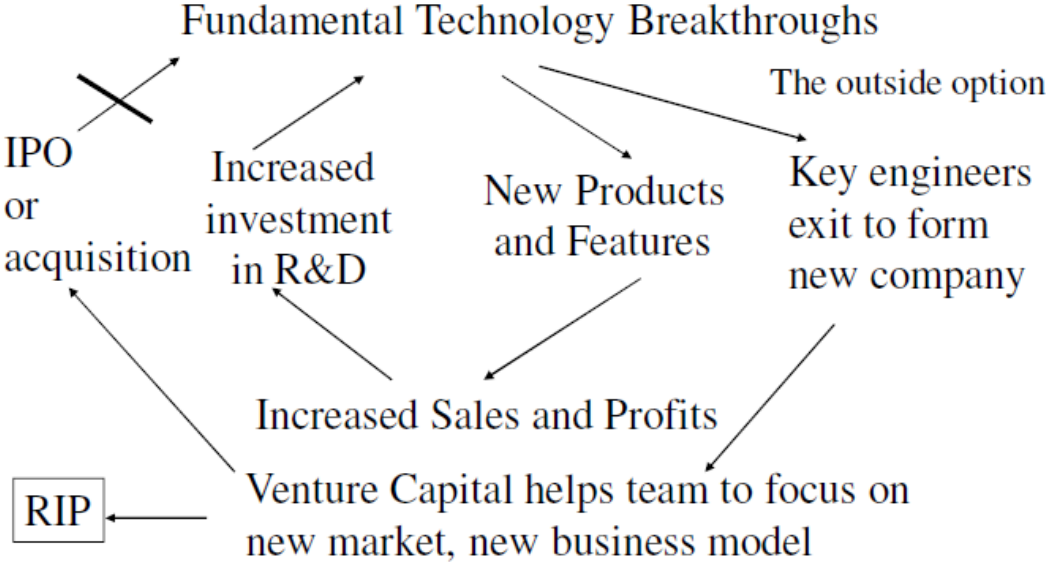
Fundamental Technology Breakthroughs

The outside option

IPO or acquisition

Increased investment in R&D

New Products and Features

Key engineers exit to form new company

Increased Sales and Profits

RIP

Venture Capital helps team to focus on new market, new business model